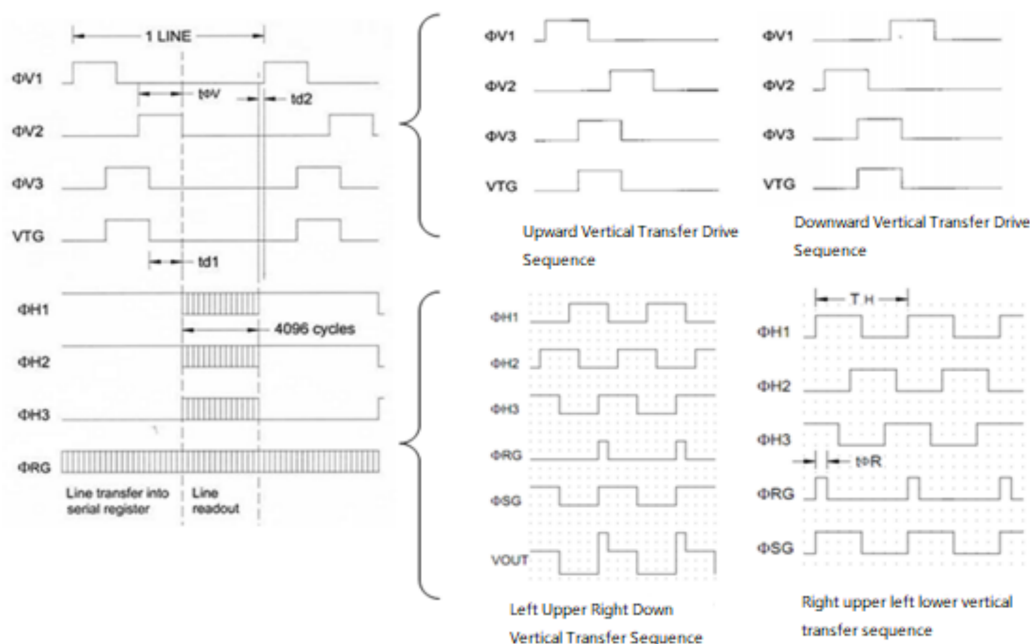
1 LINE

ΦV1
tΦV
td2
ΦV2
ΦV3
VTG
td1

ΦH1
4096 cycles
ΦH2
ΦH3
ΦRG
Line transfer into serial register
Line readout

ΦV1
ΦV2
ΦV3
VTG
Upward Vertical Transfer Drive Sequence

ΦV1
ΦV2
ΦV3
VTG
Downward Vertical Transfer Drive Sequence

ΦH1
ΦH2
ΦH3
ΦRG
ΦSG
VOUT
Left Upper Right Down Vertical Transfer Sequence

T H
ΦH1
ΦH2
ΦH3
tΦR
ΦRG
ΦSG
Right upper left lower vertical transfer sequence